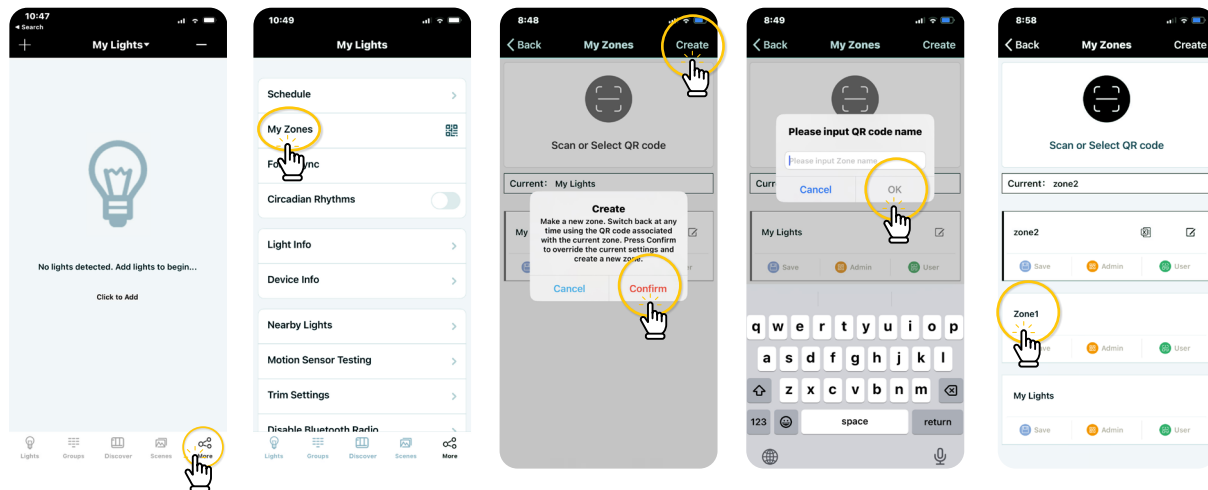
10:47
◂ Search
+ My Lights ▾ —

No lights detected. Add lights to begin...

Click to Add

Lights Groups Discover Scenes More

10:49
My Lights

Schedule
My Zones
Fo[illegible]ync
Circadian Rhythms
Light Info
Device Info
Nearby Lights
Motion Sensor Testing
Trim Settings
Disable Bluetooth Radio

Lights Groups Discover Scenes More

8:48
Back My Zones Create

Scan or Select QR code

Current: My Lights

My

Create
Make a new zone. Switch back at any time using the QR code associated with the current zone. Press Confirm to override the current settings and create a new zone.

Cancel Confirm

8:49
Back My Zones Create

Curr

Please input QR code name
Please input Zone name
Cancel OK

My Lights
Save Admin User

q w e r t y u i o p
a s d f g h j k l
z x c v b n m
123 space return

8:58
Back My Zones Create

Scan or Select QR code

Current: zone2

zone2
Save Admin User

Zone1
Admin User

My Lights
Save Admin User